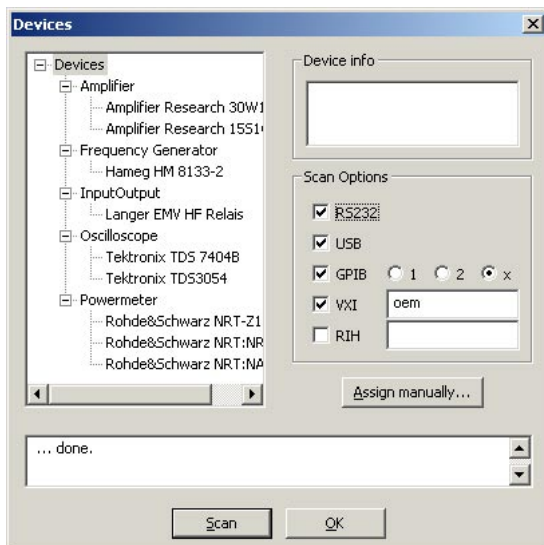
Devices
×

Devices
Amplifier
Amplifier Research 30W1
Amplifier Research 15S1
Frequency Generator
Hameg HM 8133-2
InputOutput
Langer EMV HF Relais
Oscilloscope
Tektronix TDS 7404B
Tektronix TDS3054
Powermeter
Rohde&Schwarz NRT-Z1
Rohde&Schwarz NRT:NR
Rohde&Schwarz NRT:NA

Device info

Scan Options
RS232
USB
GPIB 1 2 x
VXI oem
RIH

Assign manually...

... done.

Scan
OK